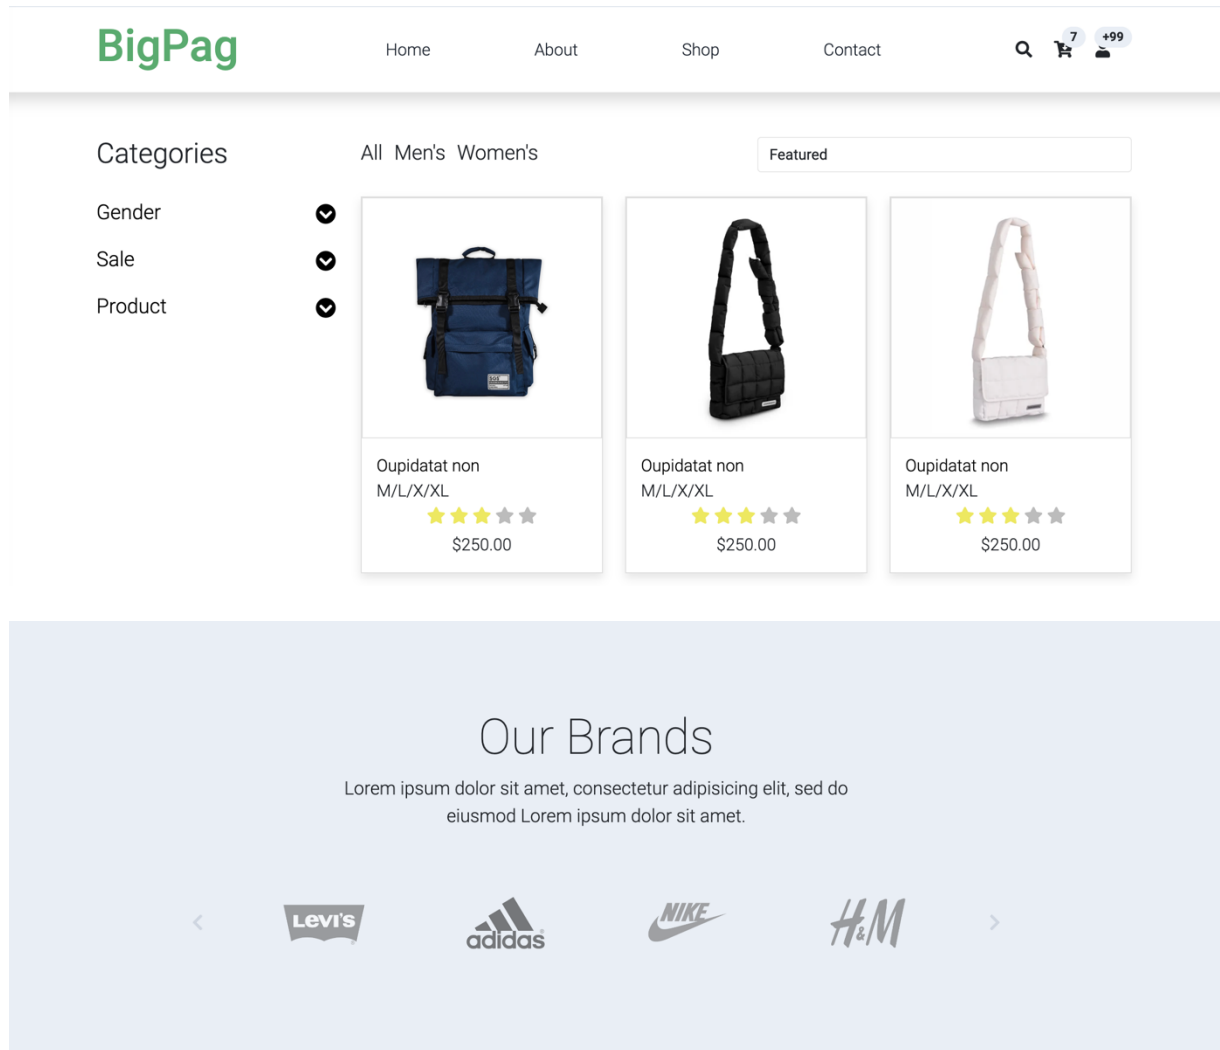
BigPag

Home About Shop Contact

7 +99

Categories

Gender

Sale

Product

All Men's Women's

Featured

Oupidatat non
M/L/X/XL
$250.00

Oupidatat non
M/L/X/XL
$250.00

Oupidatat non
M/L/X/XL
$250.00

Our Brands

Lorem ipsum dolor sit amet, consectetur adipisicing elit, sed do eiusmod Lorem ipsum dolor sit amet.

Levi's adidas NIKE H&M